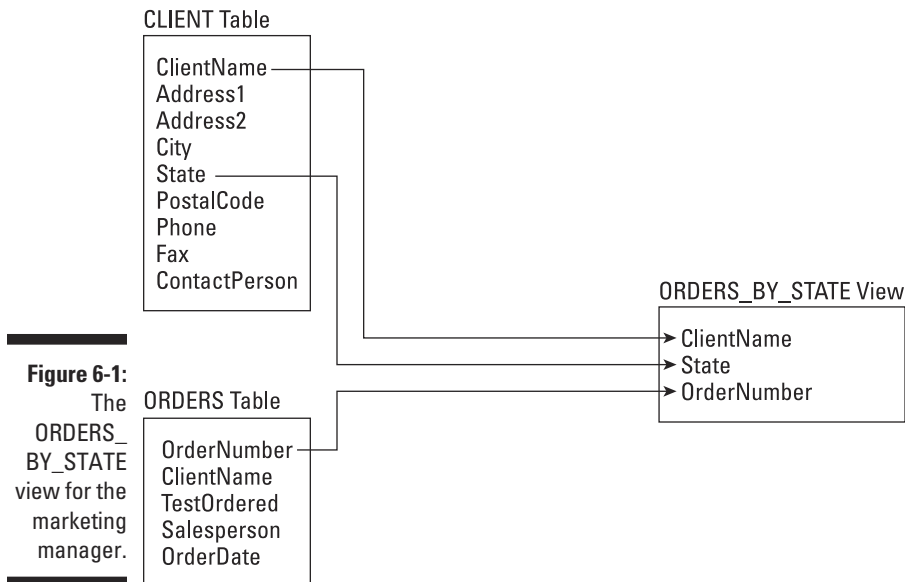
CLIENT Table

ClientName
Address1
Address2
City
State
PostalCode
Phone
Fax
ContactPerson

ORDERS_BY_STATE View

ClientName
State
OrderNumber

Figure 6-1: The ORDERS_BY_STATE view for the marketing manager.

ORDERS Table

OrderNumber
ClientName
TestOrdered
Salesperson
OrderDate